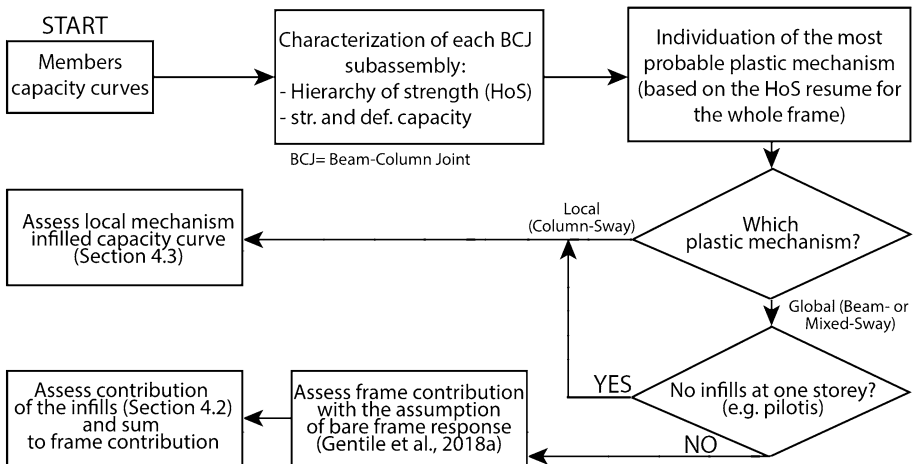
START

Members capacity curves

Characterization of each BCJ subassembly:
- Hierarchy of strength (HoS)
- str. and def. capacity

BCJ= Beam-Column Joint

Individuation of the most probable plastic mechanism (based on the HoS resume for the whole frame)

Which plastic mechanism?

Local (Column-Sway)

Assess local mechanism infilled capacity curve (Section 4.3)

Global (Beam- or Mixed-Sway)

No infills at one storey? (e.g. pilotis)

YES

NO

Assess frame contribution with the assumption of bare frame response (Gentile et al., 2018a)

Assess contribution of the infills (Section 4.2) and sum to frame contribution